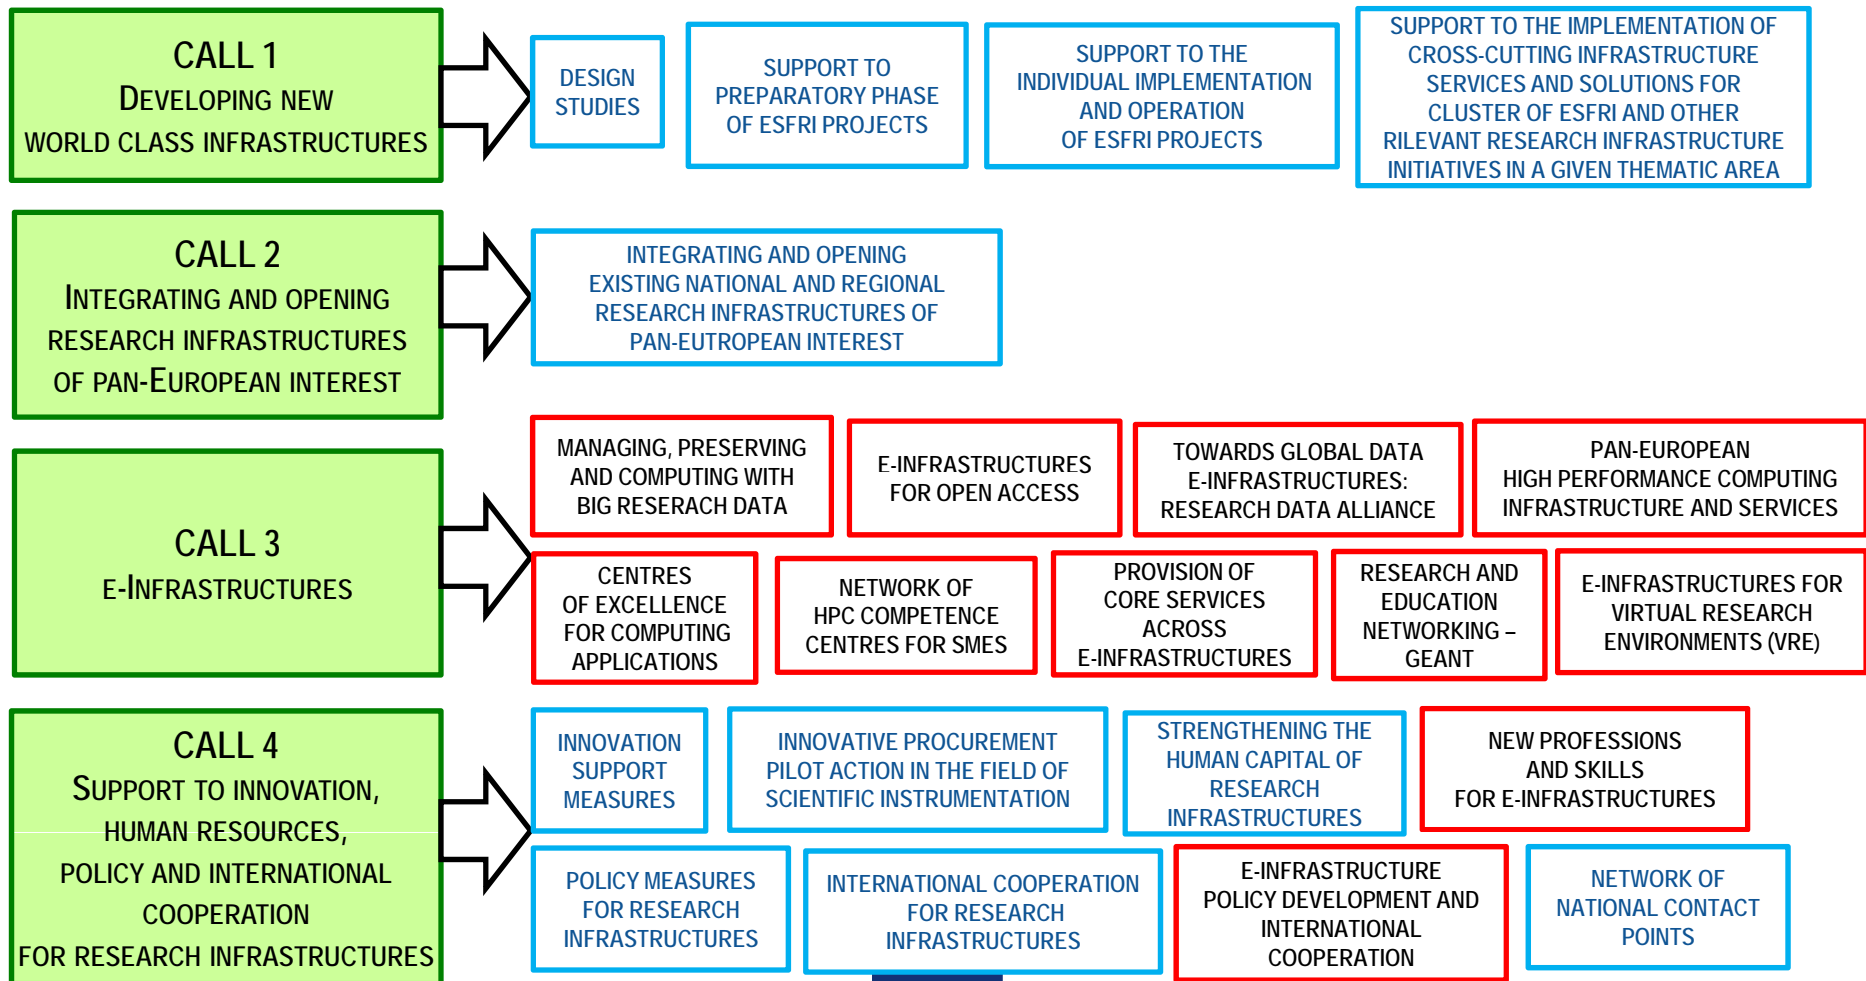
CALL 1
DEVELOPING NEW
WORLD CLASS INFRASTRUCTURES

DESIGN STUDIES

SUPPORT TO PREPARATORY PHASE OF ESFRI PROJECTS

SUPPORT TO THE INDIVIDUAL IMPLEMENTATION AND OPERATION OF ESFRI PROJECTS

SUPPORT TO THE IMPLEMENTATION OF CROSS-CUTTING INFRASTRUCTURE SERVICES AND SOLUTIONS FOR CLUSTER OF ESFRI AND OTHER RILEVANT RESEARCH INFRASTRUCTURE INITIATIVES IN A GIVEN THEMATIC AREA

CALL 2
INTEGRATING AND OPENING
RESEARCH INFRASTRUCTURES
OF PAN-EUROPEAN INTEREST

INTEGRATING AND OPENING EXISTING NATIONAL AND REGIONAL RESEARCH INFRASTRUCTURES OF PAN-EUTROPEAN INTEREST

CALL 3
E-INFRASTRUCTURES

MANAGING, PRESERVING AND COMPUTING WITH BIG RESERACH DATA

E-INFRASTRUCTURES FOR OPEN ACCESS

TOWARDS GLOBAL DATA E-INFRASTRUCTURES: RESEARCH DATA ALLIANCE

PAN-EUROPEAN HIGH PERFORMANCE COMPUTING INFRASTRUCTURE AND SERVICES

CENTRES OF EXCELLENCE FOR COMPUTING APPLICATIONS

NETWORK OF HPC COMPETENCE CENTRES FOR SMES

PROVISION OF CORE SERVICES ACROSS E-INFRASTRUCTURES

RESEARCH AND EDUCATION NETWORKING – GEANT

E-INFRASTRUCTURES FOR VIRTUAL RESEARCH ENVIRONMENTS (VRE)

CALL 4
SUPPORT TO INNOVATION,
HUMAN RESOURCES,
POLICY AND INTERNATIONAL
COOPERATION
FOR RESEARCH INFRASTRUCTURES

INNOVATION SUPPORT MEASURES

INNOVATIVE PROCUREMENT PILOT ACTION IN THE FIELD OF SCIENTIFIC INSTRUMENTATION

STRENGTHENING THE HUMAN CAPITAL OF RESEARCH INFRASTRUCTURES

NEW PROFESSIONS AND SKILLS FOR E-INFRASTRUCTURES

POLICY MEASURES FOR RESEARCH INFRASTRUCTURES

INTERNATIONAL COOPERATION FOR RESEARCH INFRASTRUCTURES

E-INFRASTRUCTURE POLICY DEVELOPMENT AND INTERNATIONAL COOPERATION

NETWORK OF NATIONAL CONTACT POINTS